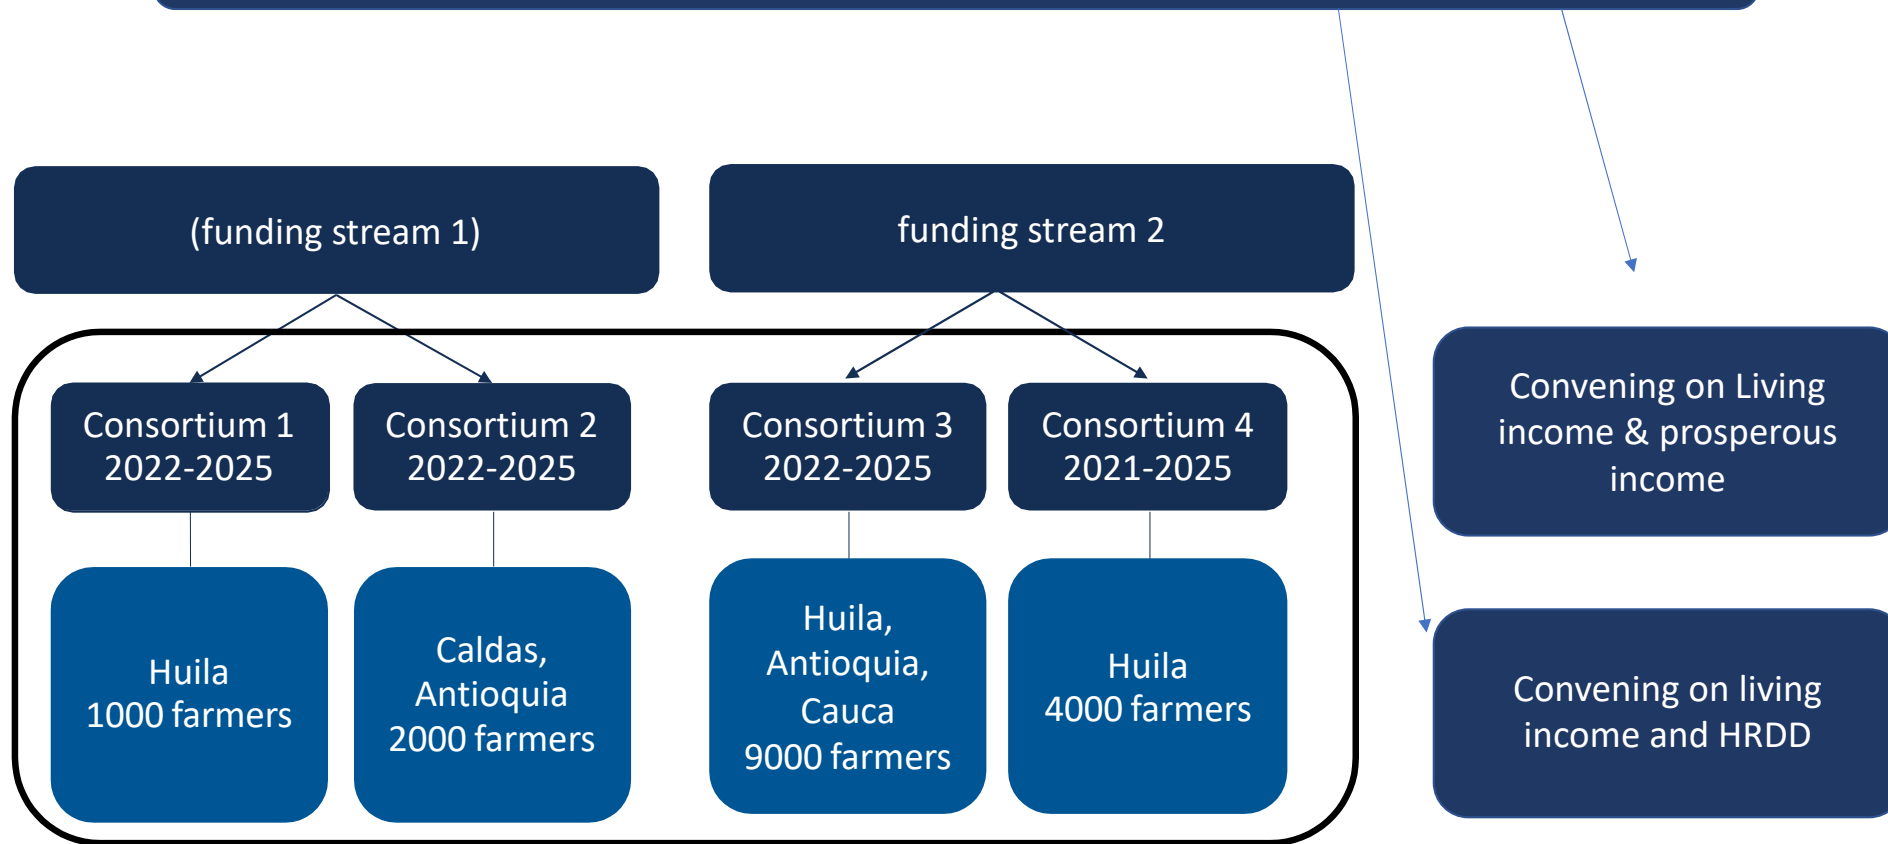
(funding stream 1)

funding stream 2

Consortium 1
2022-2025

Consortium 2
2022-2025

Consortium 3
2022-2025

Consortium 4
2021-2025

Huila
1000 farmers

Caldas,
Antioquia
2000 farmers

Huila,
Antioquia,
Cauca
9000 farmers

Huila
4000 farmers

Convening on Living income & prosperous income

Convening on living income and HRDD